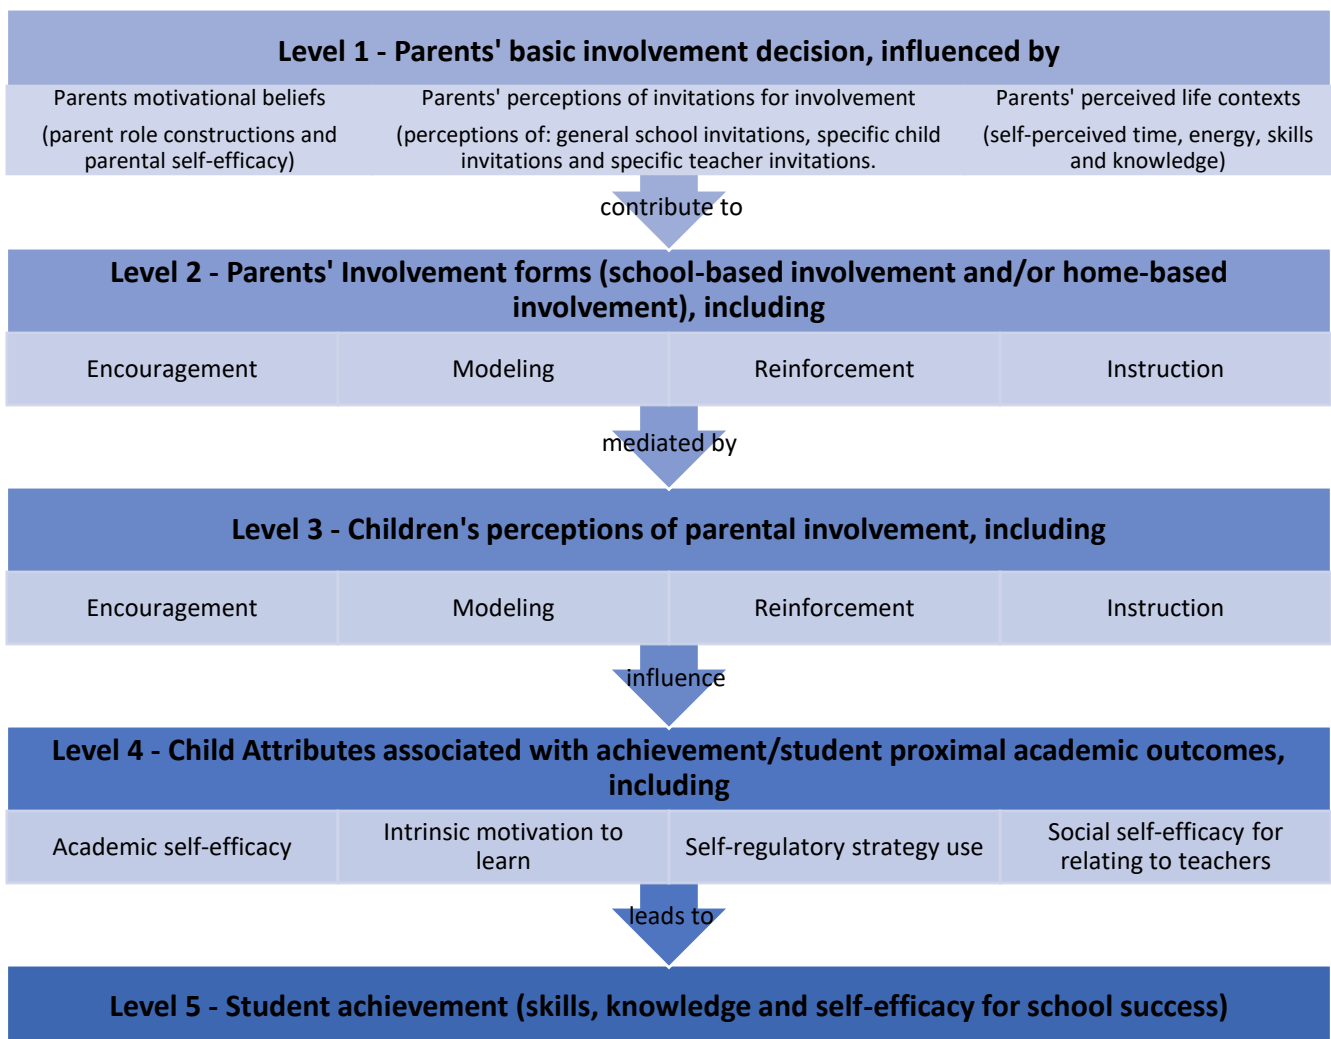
Level 1 - Parents' basic involvement decision, influenced by

| Parents motivational beliefs (parent role constructions and parental self-efficacy) | Parents' perceptions of invitations for involvement (perceptions of: general school invitations, specific child invitations and specific teacher invitations. | Parents' perceived life contexts (self-perceived time, energy, skills and knowledge) |
|---|---|---|

contribute to

Level 2 - Parents' Involvement forms (school-based involvement and/or home-based involvement), including

| Encouragement | Modeling | Reinforcement | Instruction |
|---|---|---|---|

mediated by

Level 3 - Children's perceptions of parental involvement, including

| Encouragement | Modeling | Reinforcement | Instruction |
|---|---|---|---|

influence

Level 4 - Child Attributes associated with achievement/student proximal academic outcomes, including

| Academic self-efficacy | Intrinsic motivation to learn | Self-regulatory strategy use | Social self-efficacy for relating to teachers |
|---|---|---|---|

leads to

Level 5 - Student achievement (skills, knowledge and self-efficacy for school success)